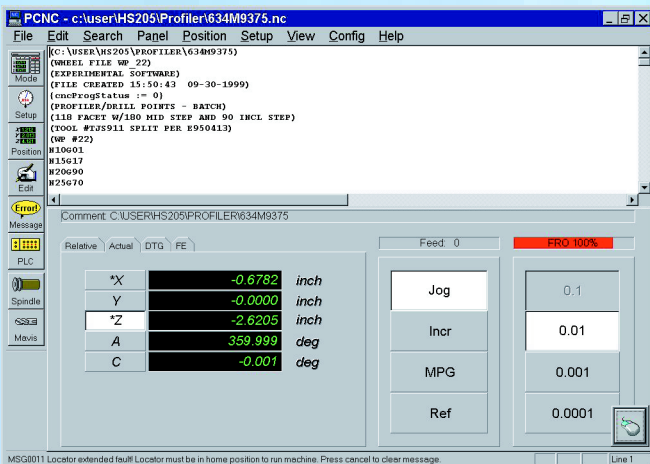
PCNC - c:\user\HS205\Profiler\634M9375.nc

File Edit Search Panel Position Setup View Config Help

(C:\USER\HS205\PROFILER\634M9375)
(WHEEL FILE WP_22)
(EXPERIMENTAL SOFTWARE)
(FILE CREATED 15:50:43 09-30-1999)
(cncProgStatus := 0)
(PROFILER/DRILL POINTS - BATCH)
(118 FACET W/180 MID STEP AND 90 INCL STEP)
(TOOL #TJS911 SPLIT PER E950413)
(WP #22)
N10G01
N15G17
N20G90
N25G70

Mode
Setup
Position
Edit
Error!
Message
PLC
Spindle
Mavis

Comment: C:\USER\HS205\PROFILER\634M9375

Relative Actual DTG FE

Feed: 0

FRO 100%

| | | |
|---|---|---|
| *X | -0.6782 | inch |
| Y | -0.0000 | inch |
| *Z | -2.6205 | inch |
| A | 359.999 | deg |
| C | -0.001 | deg |

Jog
Incr
MPG
Ref

0.1
0.01
0.001
0.0001

MSG0011 Locator extended fault! Locator must be in home position to run machine. Press cancel to clear message.

Line 1